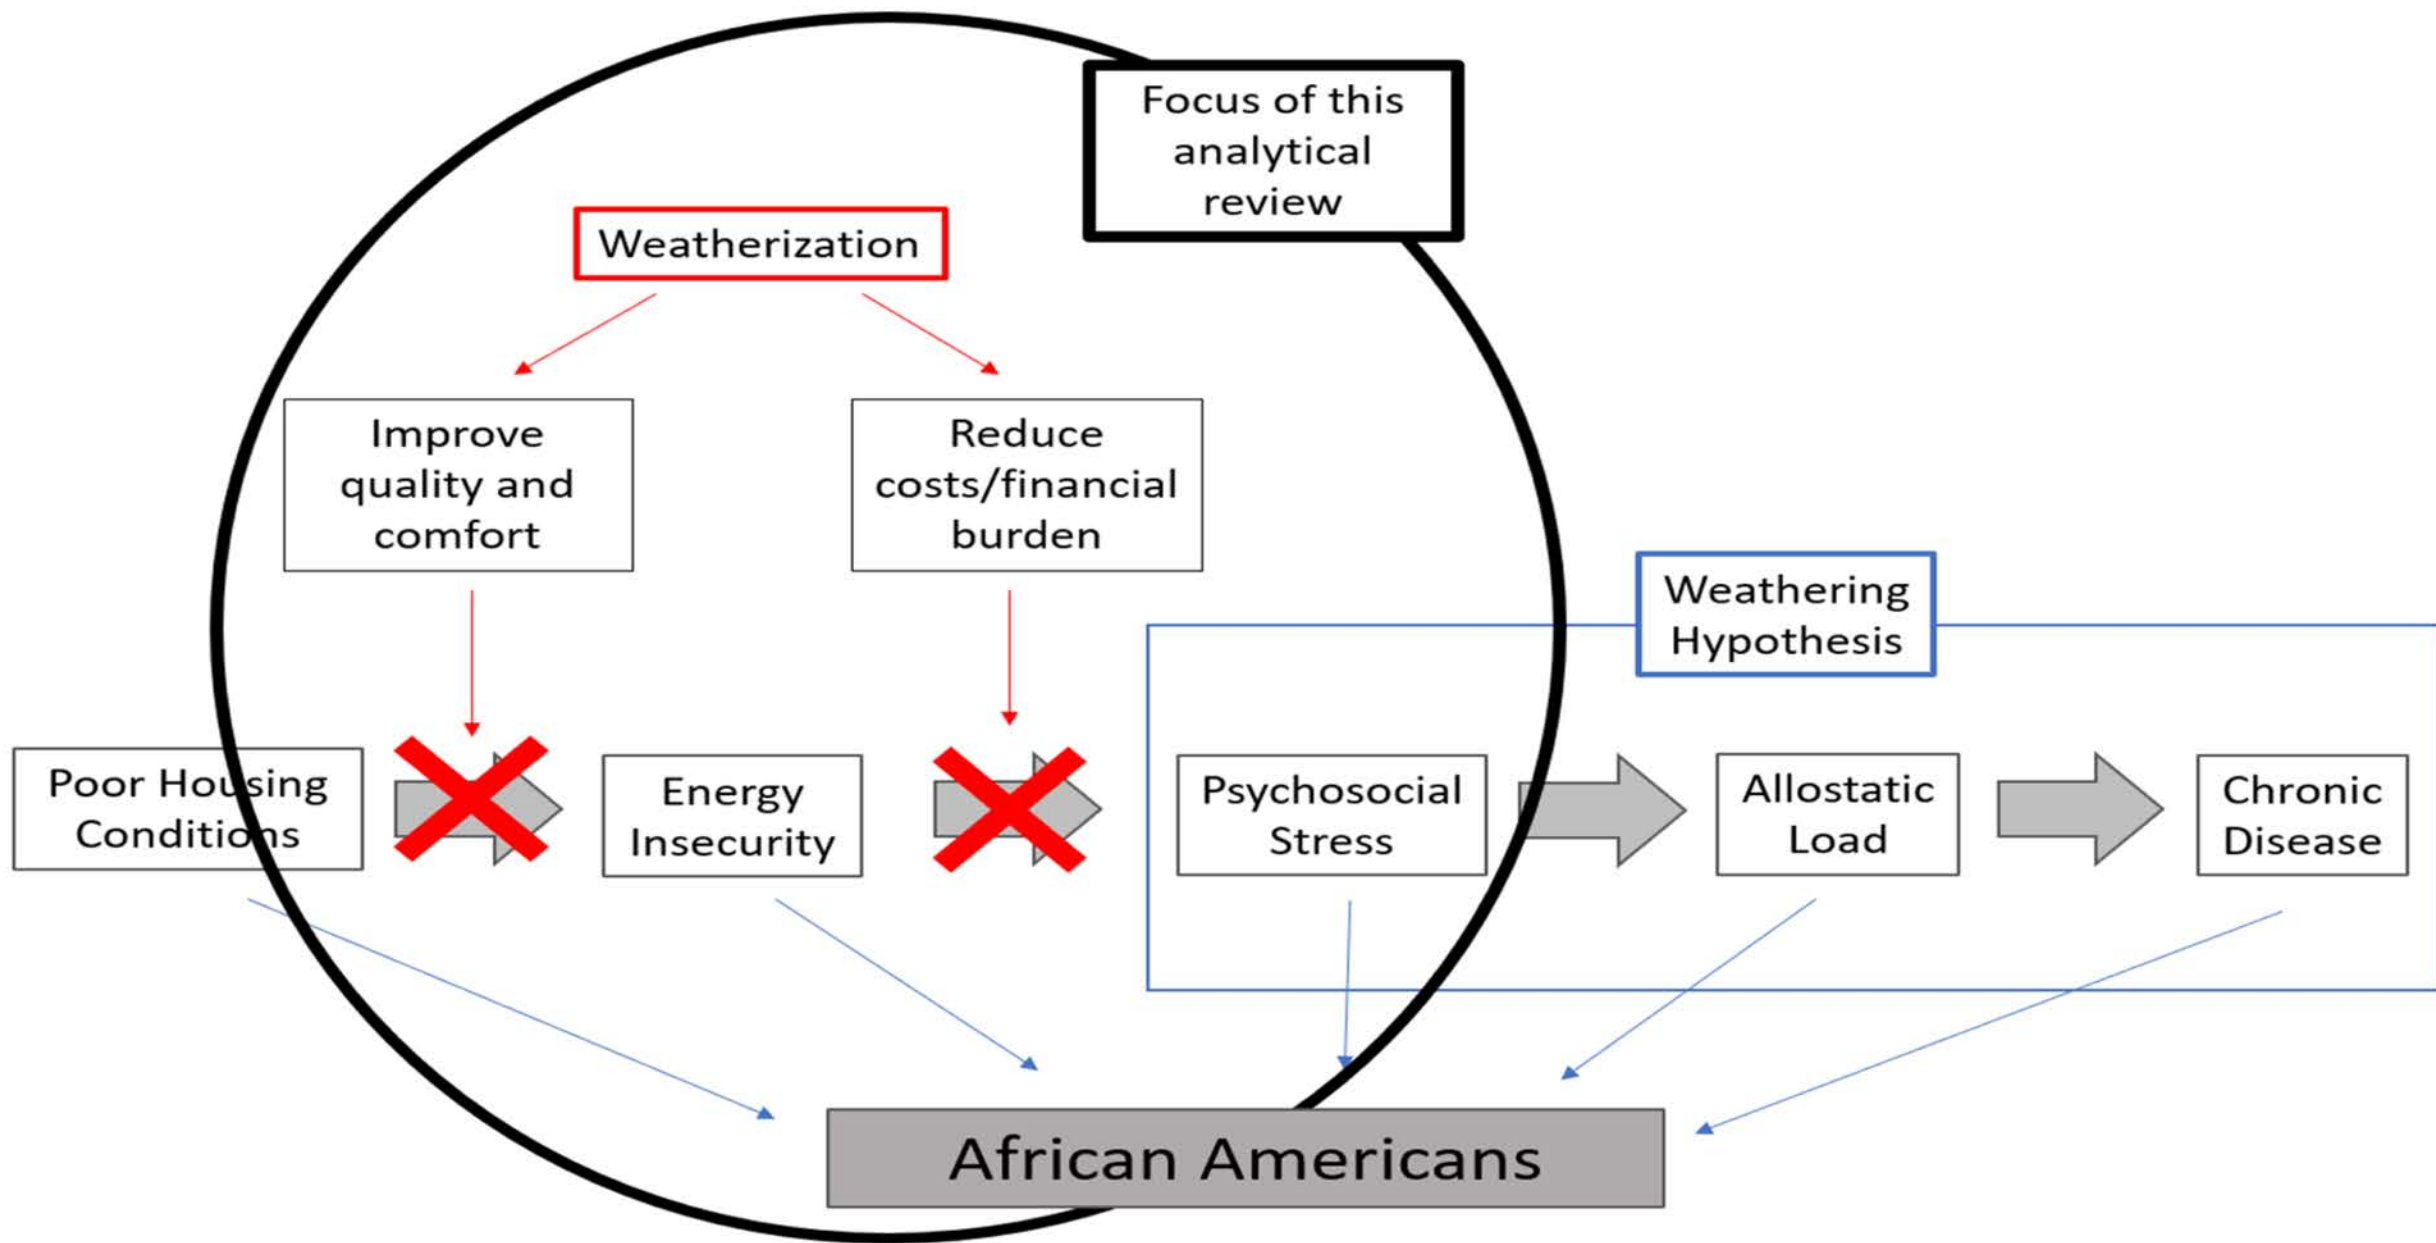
Focus of this analytical review

Weatherization

Improve quality and comfort

Reduce costs/financial burden

Weathering Hypothesis

Poor Housing Conditions

Energy Insecurity

Psychosocial Stress

Allostatic Load

Chronic Disease

African Americans